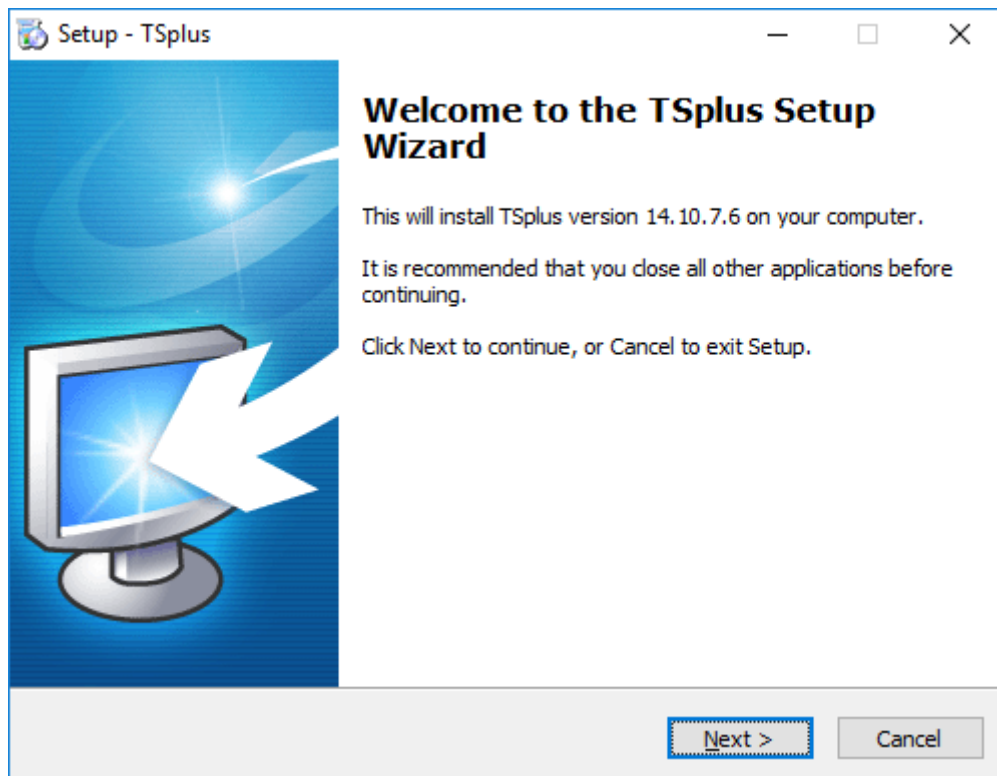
Setup - TSplus

Welcome to the TSplus Setup Wizard

This will install TSplus version 14.10.7.6 on your computer.

It is recommended that you close all other applications before continuing.

Click Next to continue, or Cancel to exit Setup.

Next >

Cancel